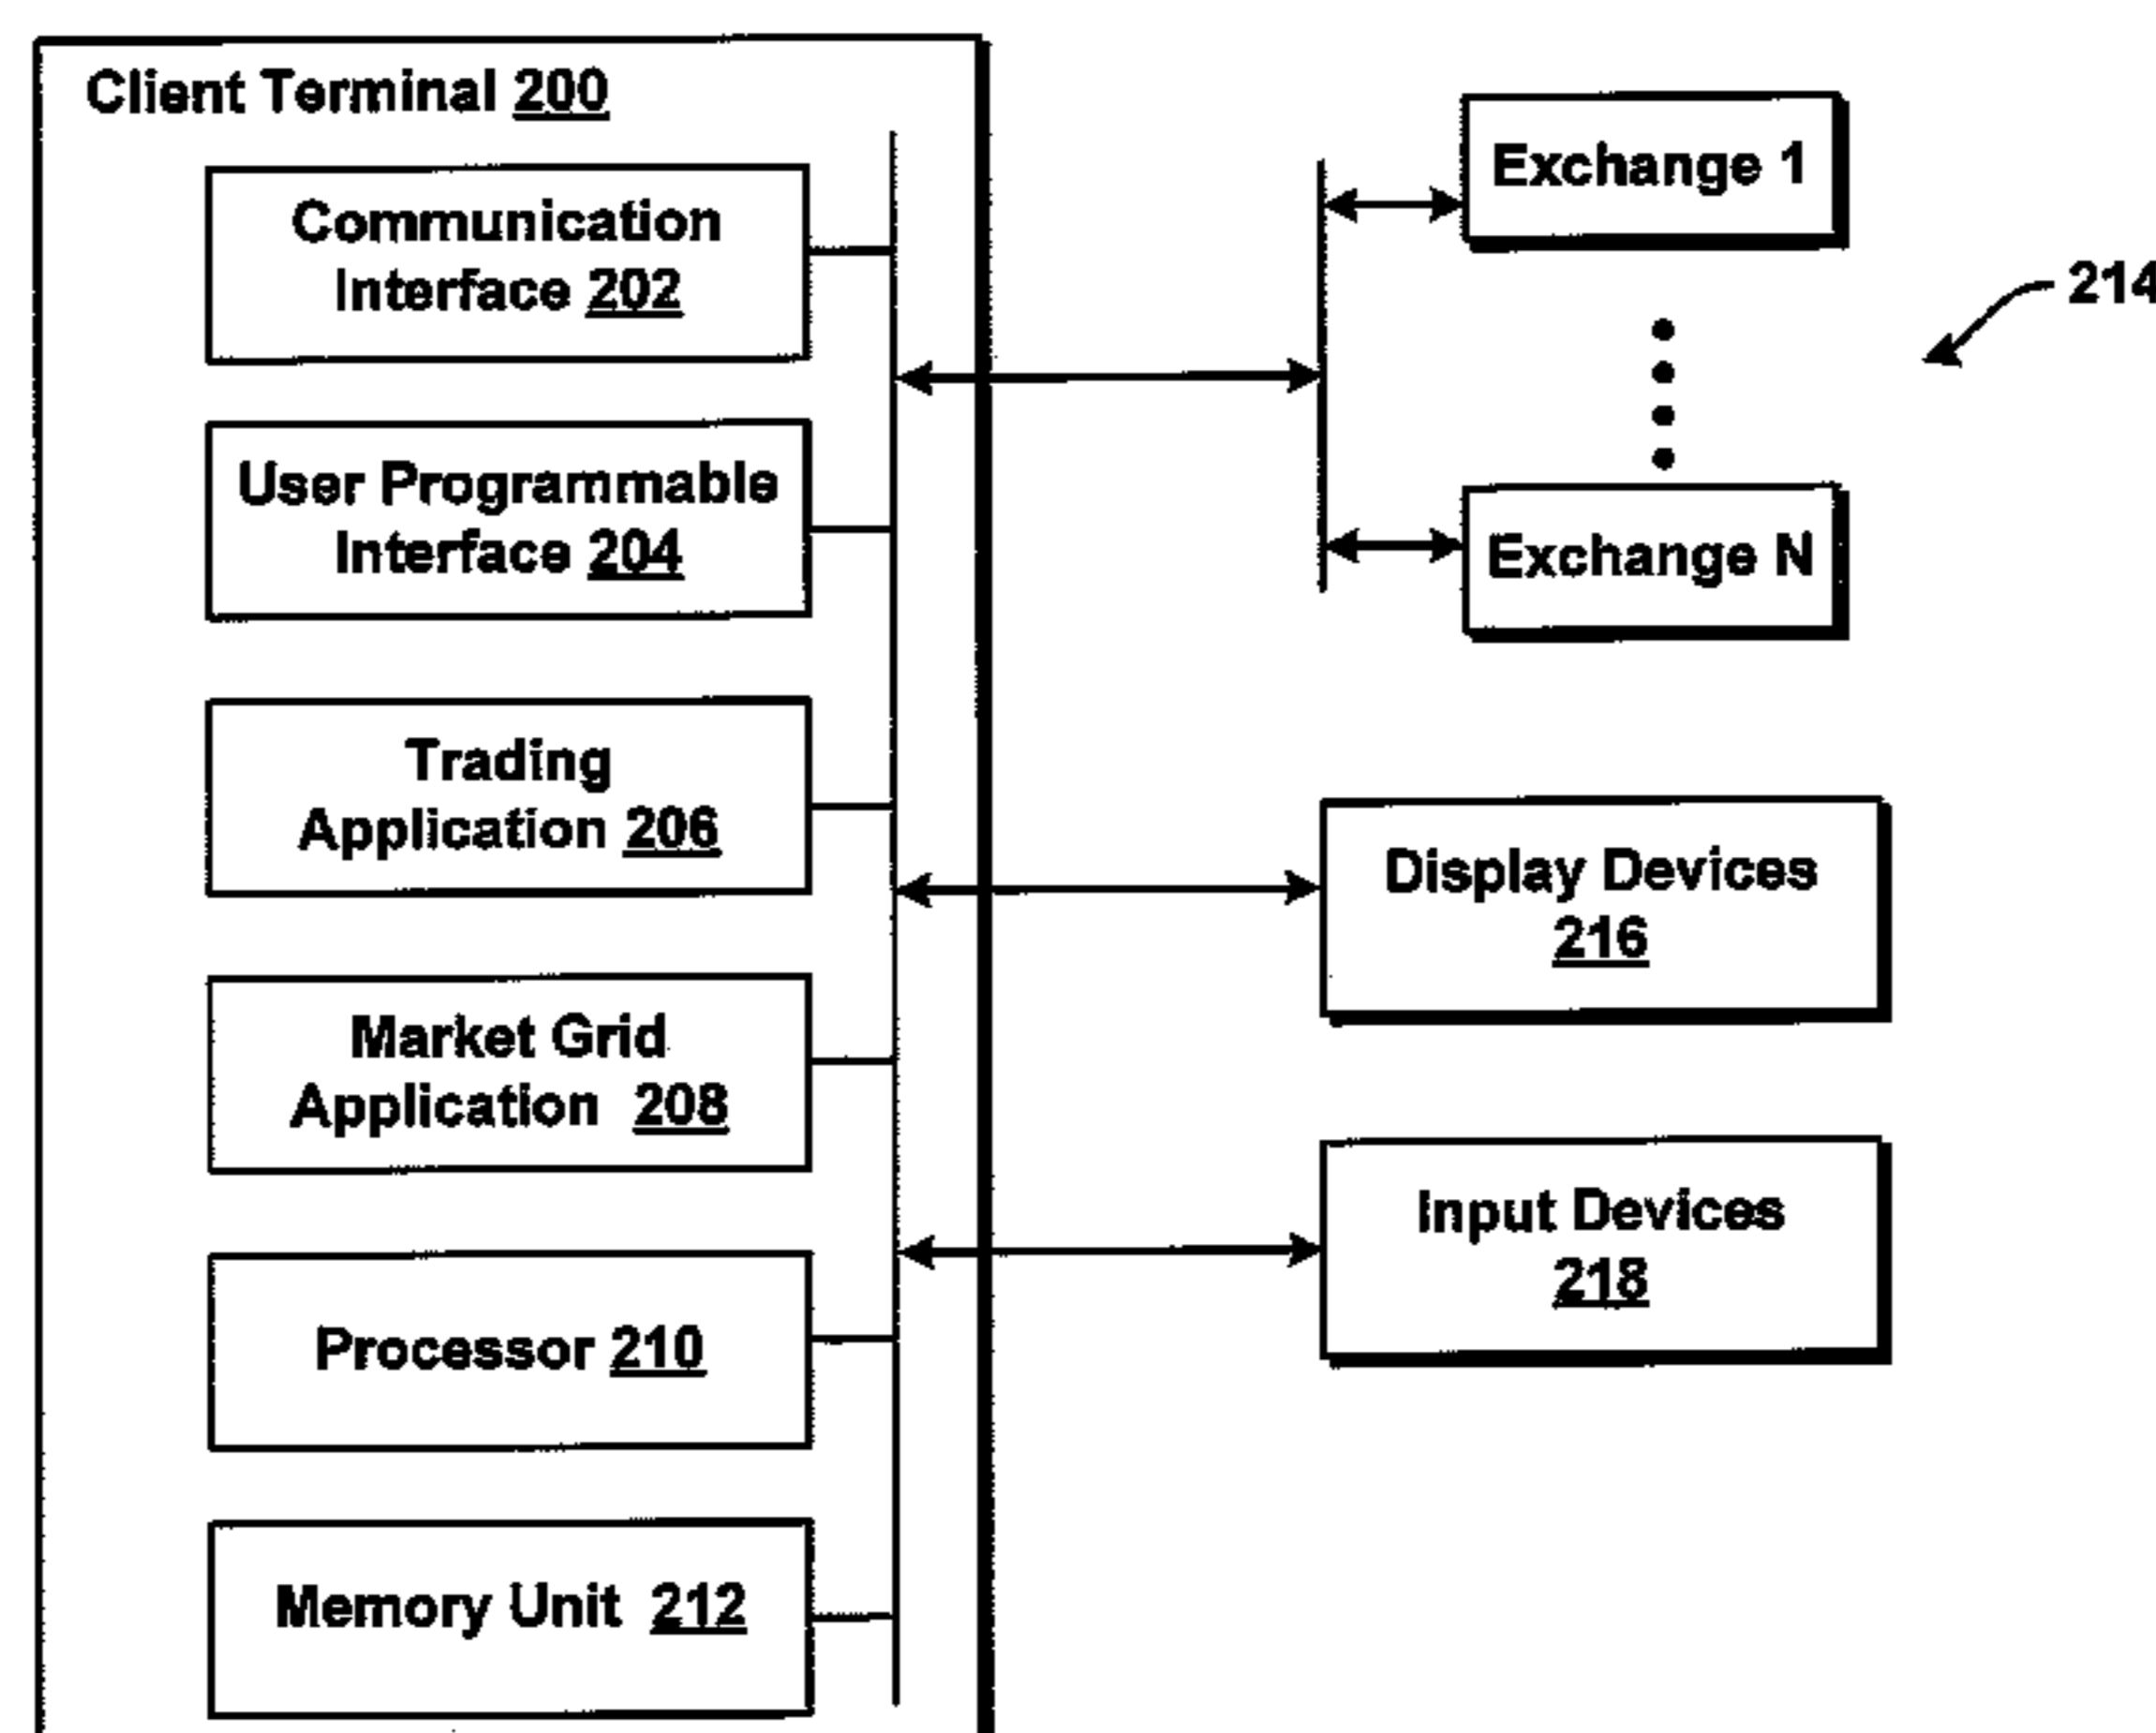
Client Terminal 200

Communication Interface 202

User Programmable Interface 204

Trading Application 206

Market Grid Application 208

Processor 210

Memory Unit 212

Exchange 1

Exchange N

214

Display Devices 216

Input Devices 218